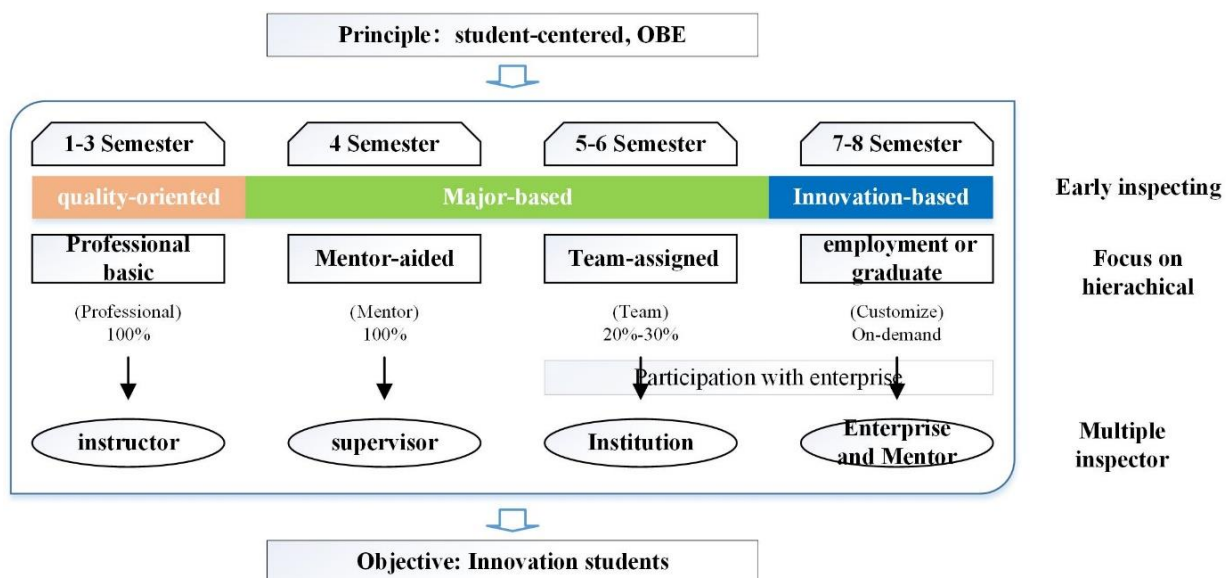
Principle：student-centered, OBE

1-3 Semester

4 Semester

5-6 Semester

7-8 Semester

quality-oriented

Major-based

Innovation-based

Early inspecting

Professional basic

Mentor-aided

Team-assigned

employment or graduate

Focus on hierachical

(Professional) 100%

(Mentor) 100%

(Team) 20%-30%

(Customize) On-demand

Participation with enterprise

instructor

supervisor

Institution

Enterprise and Mentor

Multiple inspector

Objective: Innovation students